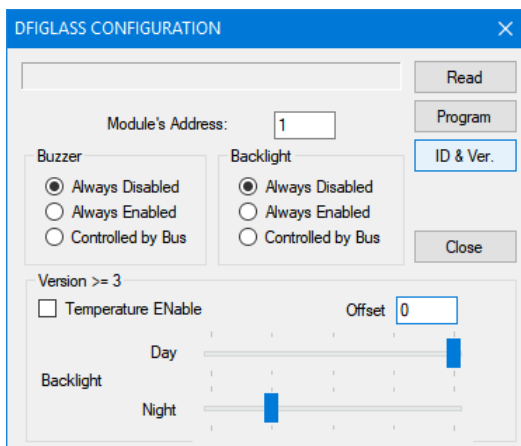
DFIGLASS CONFIGURATION

Read

Program

ID & Ver.

Close

Module's Address: 1

Buzzer
Always Disabled
Always Enabled
Controlled by Bus

Backlight
Always Disabled
Always Enabled
Controlled by Bus

Version >= 3
Temperature ENable
Offset 0

Backlight
Day
Night